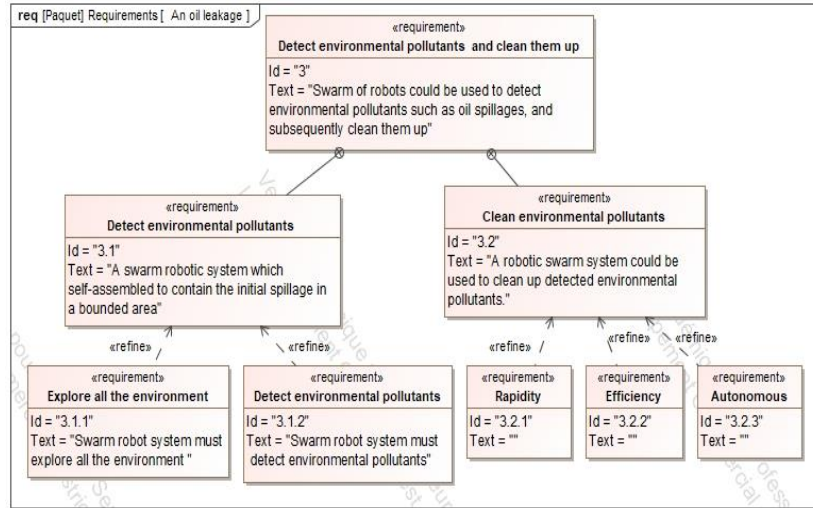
req [Paquet] Requirements [ An oil leakage ]

«requirement»
Detect environmental pollutants and clean them up
Id = "3"
Text = "Swarm of robots could be used to detect environmental pollutants such as oil spillages, and subsequently clean them up"

«requirement»
Detect environmental pollutants
Id = "3.1"
Text = "A swarm robotic system which self-assembled to contain the initial spillage in a bounded area"

«requirement»
Clean environmental pollutants
Id = "3.2"
Text = "A robotic swarm system could be used to clean up detected environmental pollutants."

«refine»
«refine»
«refine»
«refine»
«refine»

«requirement»
Explore all the environment
Id = "3.1.1"
Text = "Swarm robot system must explore all the environment "

«requirement»
Detect environmental pollutants
Id = "3.1.2"
Text = "Swarm robot system must detect environmental pollutants"

«requirement»
Rapidity
Id = "3.2.1"
Text = ""

«requirement»
Efficiency
Id = "3.2.2"
Text = ""

«requirement»
Autonomous
Id = "3.2.3"
Text = ""